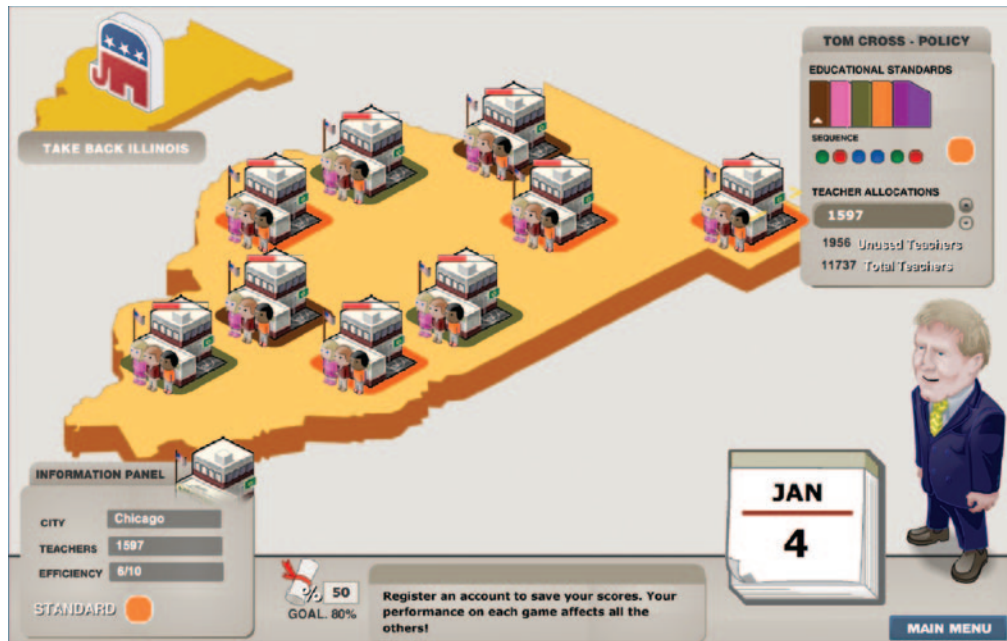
TAKE BACK ILLINOIS

TOM CROSS - POLICY

EDUCATIONAL STANDARDS

SEQUENCE

TEACHER ALLOCATIONS

1597

1956 Unused Teachers

11737 Total Teachers

INFORMATION PANEL

CITY Chicago

TEACHERS 1597

EFFICIENCY 6/10

STANDARD

% 50

GOAL. 80%

Register an account to save your scores. Your performance on each game affects all the others!

JAN

4

MAIN MENU